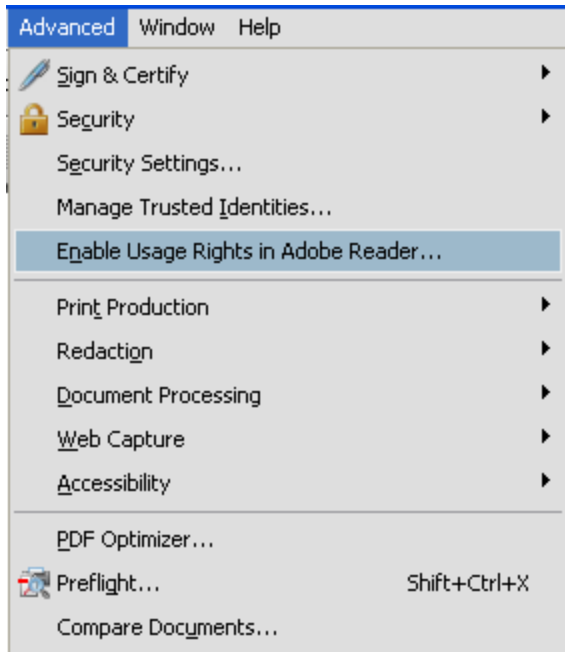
Advanced Window Help

Sign & Certify
Security
Security Settings...
Manage Trusted Identities...
Enable Usage Rights in Adobe Reader...

Print Production
Redaction
Document Processing
Web Capture
Accessibility

PDF Optimizer...
Preflight... Shift+Ctrl+X
Compare Documents...